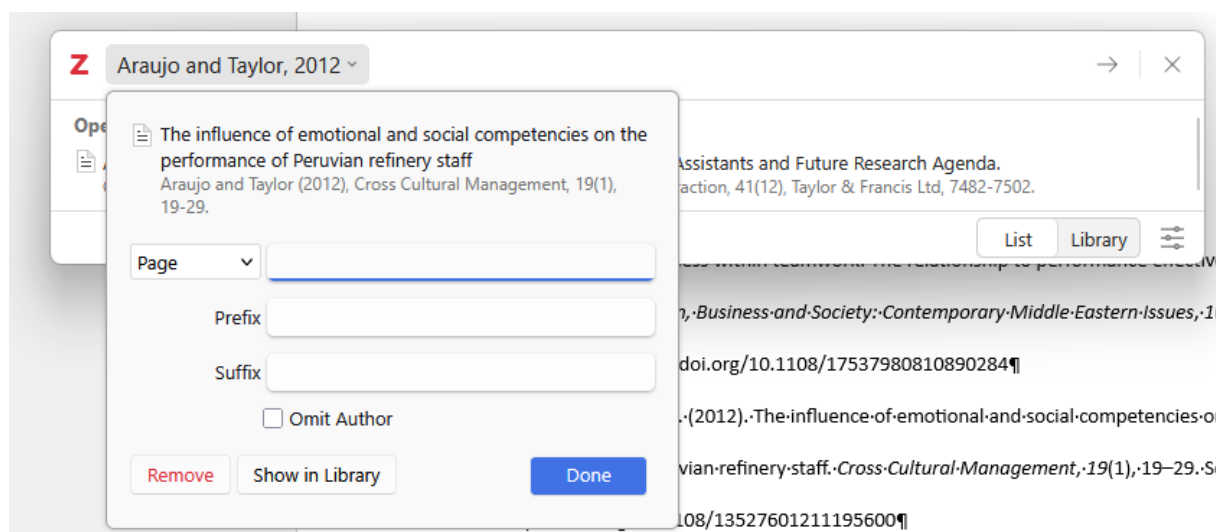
Z Araujo and Taylor, 2012

Ope

The influence of emotional and social competencies on the performance of Peruvian refinery staff

Araujo and Taylor (2012), Cross Cultural Management, 19(1), 19-29.

Assistants and Future Research Agenda.

action, 41(12), Taylor & Francis Ltd, 7482-7502.

List Library

Page

Prefix

Suffix

Omit Author

Remove Show in Library Done

n,·Business·and·Society:·Contemporary·Middle·Eastern·Issues,·1

doi.org/10.1108/17537980810890284¶

.·(2012).·The·influence·of·emotional·and·social·competencies·o

vian·refinery·staff.·Cross·Cultural·Management,·19(1),·19–29.·S

108/13527601211195600¶